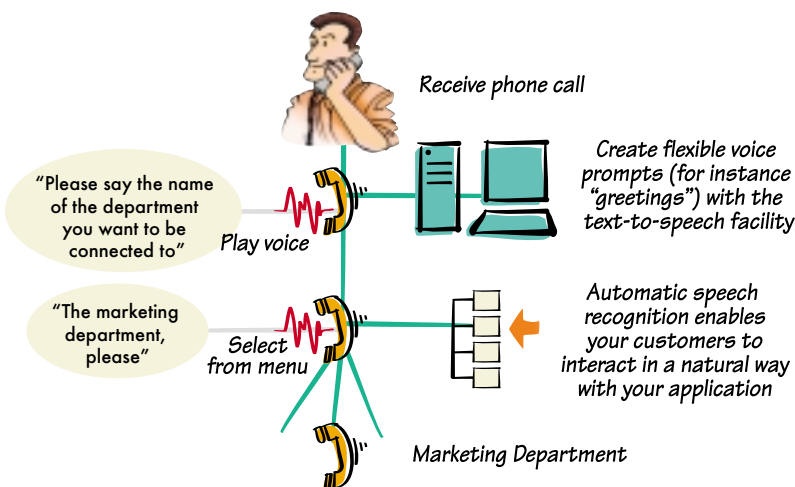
Receive phone call

Create flexible voice prompts (for instance "greetings") with the text-to-speech facility

"Please say the name of the department you want to be connected to"

Play voice

"The marketing department, please"

Select from menu

Automatic speech recognition enables your customers to interact in a natural way with your application

Marketing Department